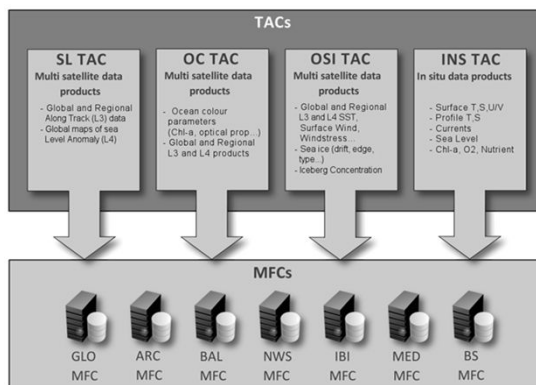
TACs

SL TAC
Multi satellite data products
- Global and Regional Along Track (L3) data
- Global maps of sea Level Anomaly (L4)

OC TAC
Multi satellite data products
- Ocean colour parameters (Chl-a, optical prop...)
- Global and Regional L3 and L4 products

OSI TAC
Multi satellite data products
- Global and Regional L3 and L4 SST, Surface Wind, Windstress...
- Sea ice (drift, edge, type...)
- Iceberg Concentration

INS TAC
In situ data products
- Surface T,S,U/V
- Profile T,S
- Currents
- Sea Level
- Chl-a, O2, Nutrient

MFCs

GLO MFC

ARC MFC

BAL MFC

NWS MFC

IBI MFC

MED MFC

BS MFC